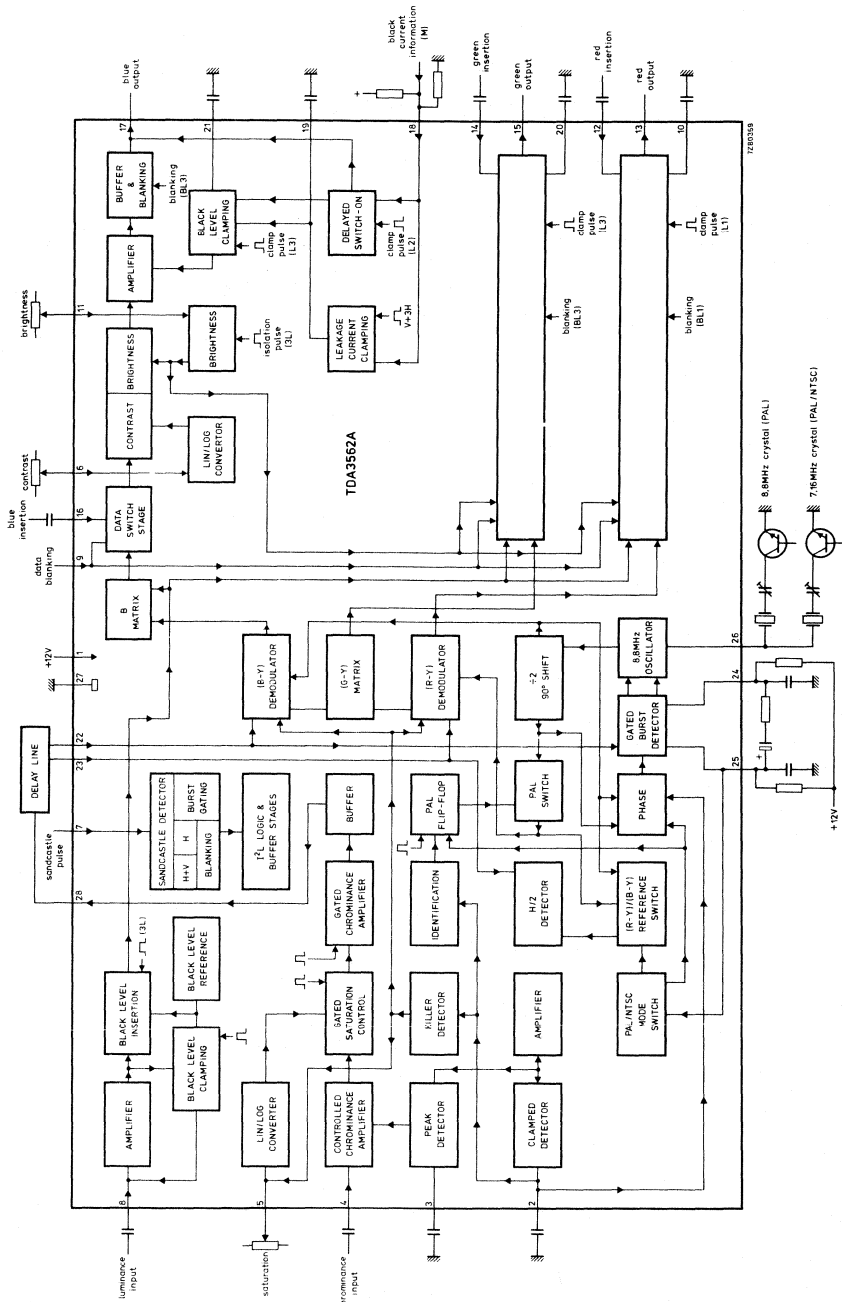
TDA3562A

7Z80359

black current information (M)

green insertion

green output

red insertion

red output

blue output

17

21

19

18

14

15

20

12

13

10

BUFFER & BLANKING

blanking (BL3)

BLACK LEVEL CLAMPING

DELAYED SWITCH-ON

clamp pulse (L3)

clamp pulse (L2)

clamp pulse (L3)

clamp pulse (L1)

AMPLIFIER

brightness

11

BRIGHTNESS

BRIGHTNESS

isolation pulse (3L)

LEAKAGE CURRENT CLAMPING

V+3H

blanking (BL3)

blanking (BL1)

CONTRAST

LIN/LOG CONVERTOR

contrast

6

blue insertion

16

DATA SWITCH STAGE

data blanking

9

8.8MHz crystal (PAL)

7.16MHz crystal (PAL/NTSC)

B MATRIX

+12V

1

27

(B-Y) DEMODULATOR

(G-Y) MATRIX

(R-Y) DEMODULATOR

÷2 90° SHIFT

8.8MHz OSCILLATOR

26

24

GATED BURST DETECTOR

DELAY LINE

22

23

SANDCASTLE DETECTOR

BURST GATING

H

H+V

BLANKING

BUFFER

PAL FLIP-FLOP

PAL SWITCH

PHASE

25

+12V

sandcastle pulse

7

I$^2$L LOGIC & BUFFER STAGES

28

GATED CHROMINANCE AMPLIFIER

IDENTIFICATION

H/2 DETECTOR

(R-Y)/(B-Y) REFERENCE SWITCH

(3L)

BLACK LEVEL REFERENCE

BLACK LEVEL INSERTION

BLACK LEVEL CLAMPING

GATED SATURATION CONTROL

KILLER DETECTOR

AMPLIFIER

PAL/NTSC MODE SWITCH

AMPLIFIER

LIN/LOG CONVERTER

CONTROLLED CHROMINANCE AMPLIFIER

PEAK DETECTOR

CLAMPED DETECTOR

8

5

4

3

2

luminance input

saturation

chrominance input